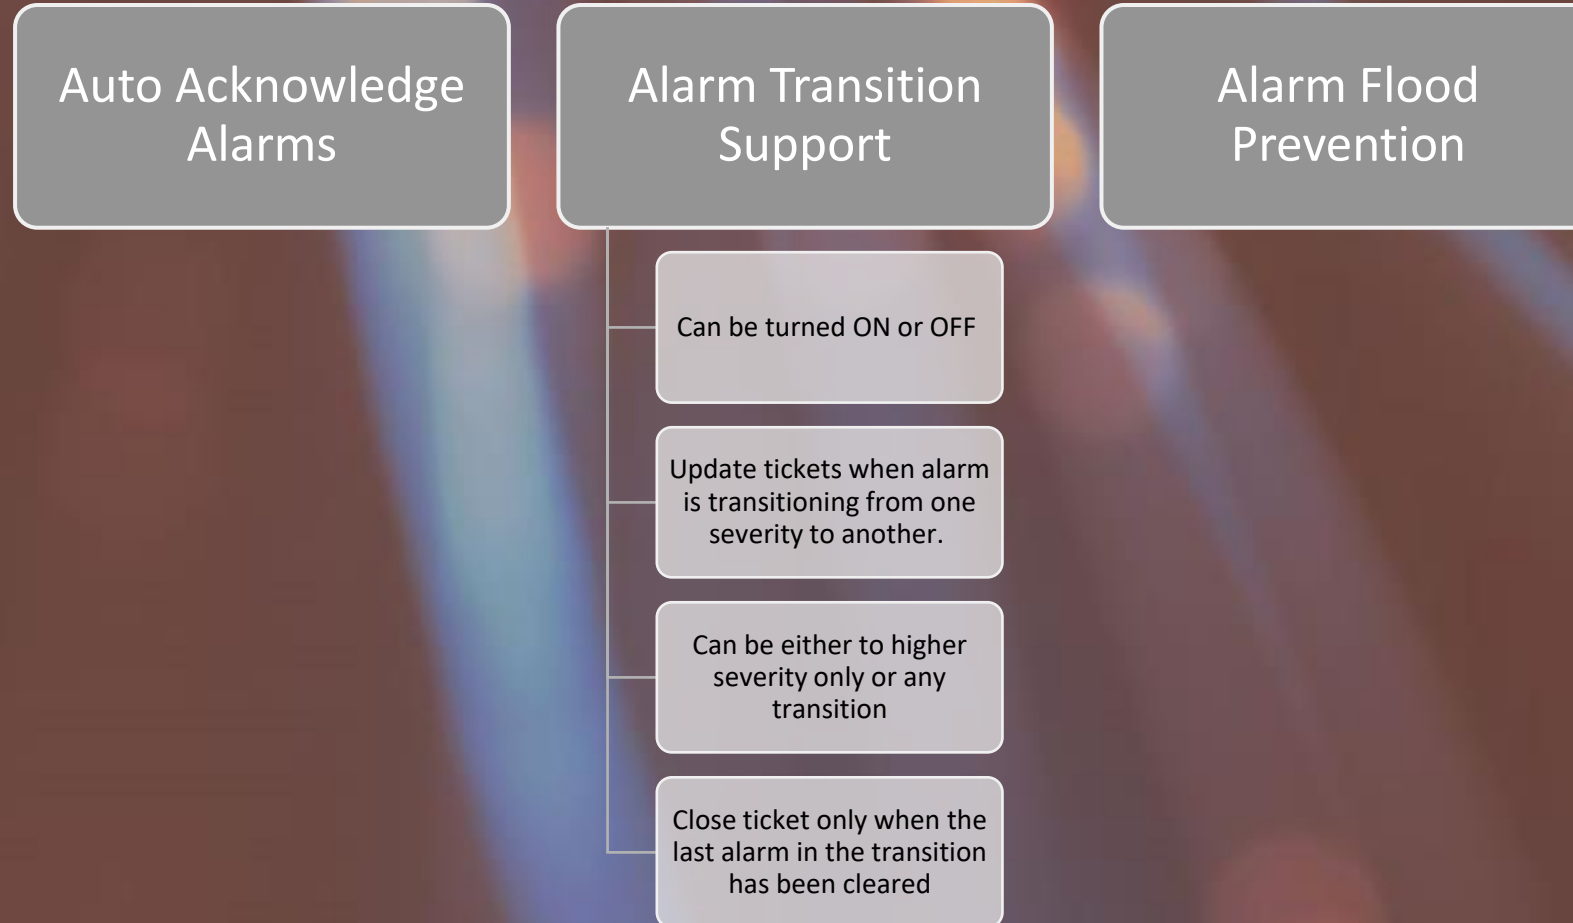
Auto Acknowledge Alarms

Alarm Transition Support

Alarm Flood Prevention

Can be turned ON or OFF

Update tickets when alarm is transitioning from one severity to another.

Can be either to higher severity only or any transition

Close ticket only when the last alarm in the transition has been cleared